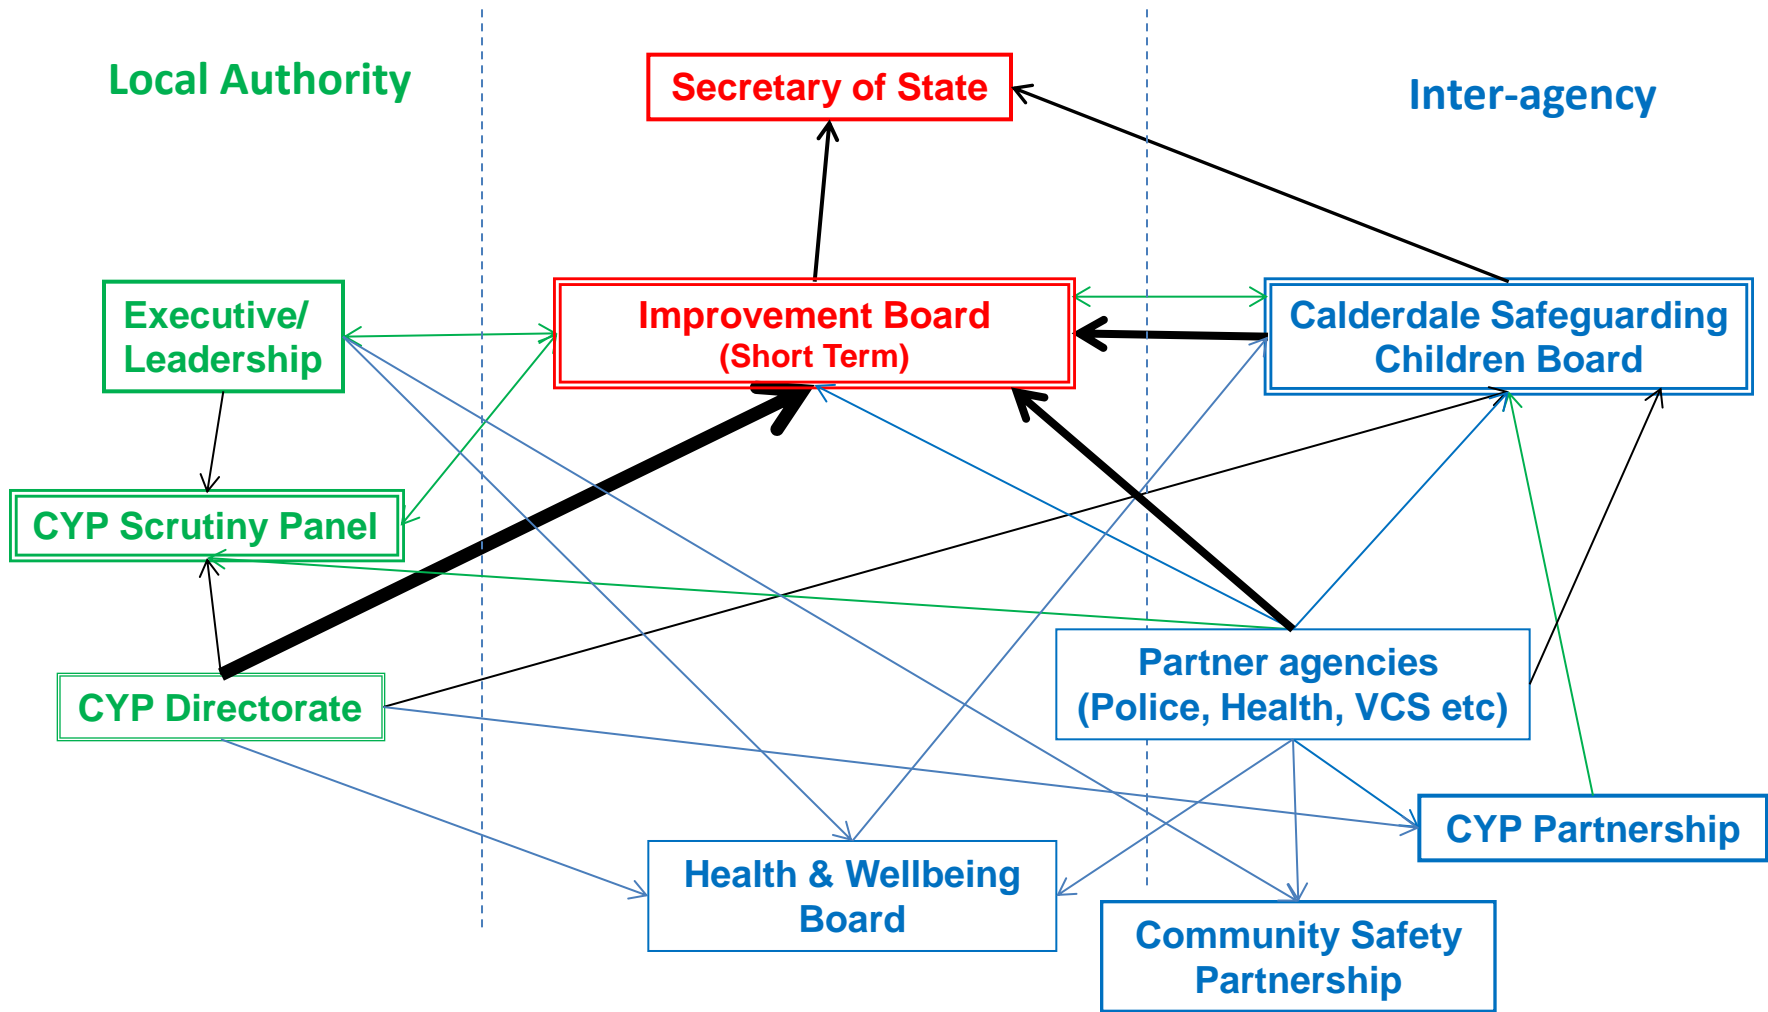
Local Authority

Secretary of State

Inter-agency

Executive/ Leadership

Improvement Board
(Short Term)

Calderdale Safeguarding Children Board

CYP Scrutiny Panel

Partner agencies
(Police, Health, VCS etc)

CYP Directorate

CYP Partnership

Health & Wellbeing Board

Community Safety Partnership